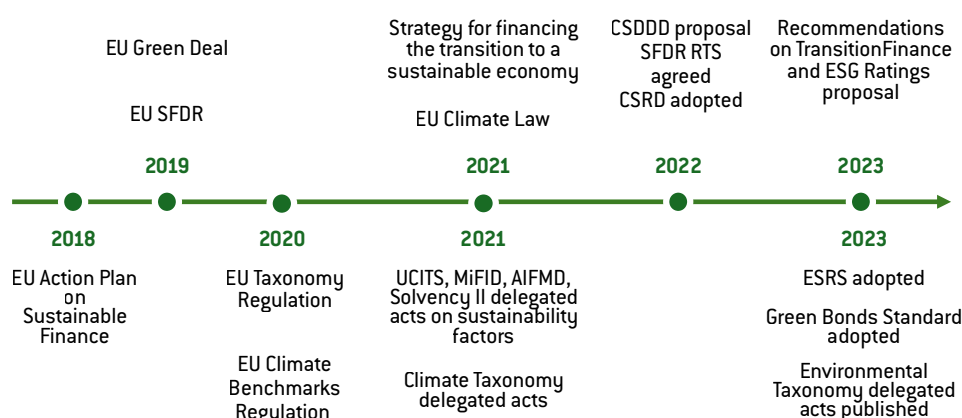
EU Green Deal

EU SFDR

2019

2018

EU Action Plan on Sustainable Finance

2020

EU Taxonomy Regulation

EU Climate Benchmarks Regulation

Strategy for financing the transition to a sustainable economy

EU Climate Law

2021

2021

UCITS, MiFID, AIFMD, Solvency II delegated acts on sustainability factors

Climate Taxonomy delegated acts

CSDDD proposal
SFDR RTS agreed
CSRD adopted

2022

Recommendations on TransitionFinance and ESG Ratings proposal

2023

2023

ESRS adopted

Green Bonds Standard adopted

Environmental Taxonomy delegated acts published